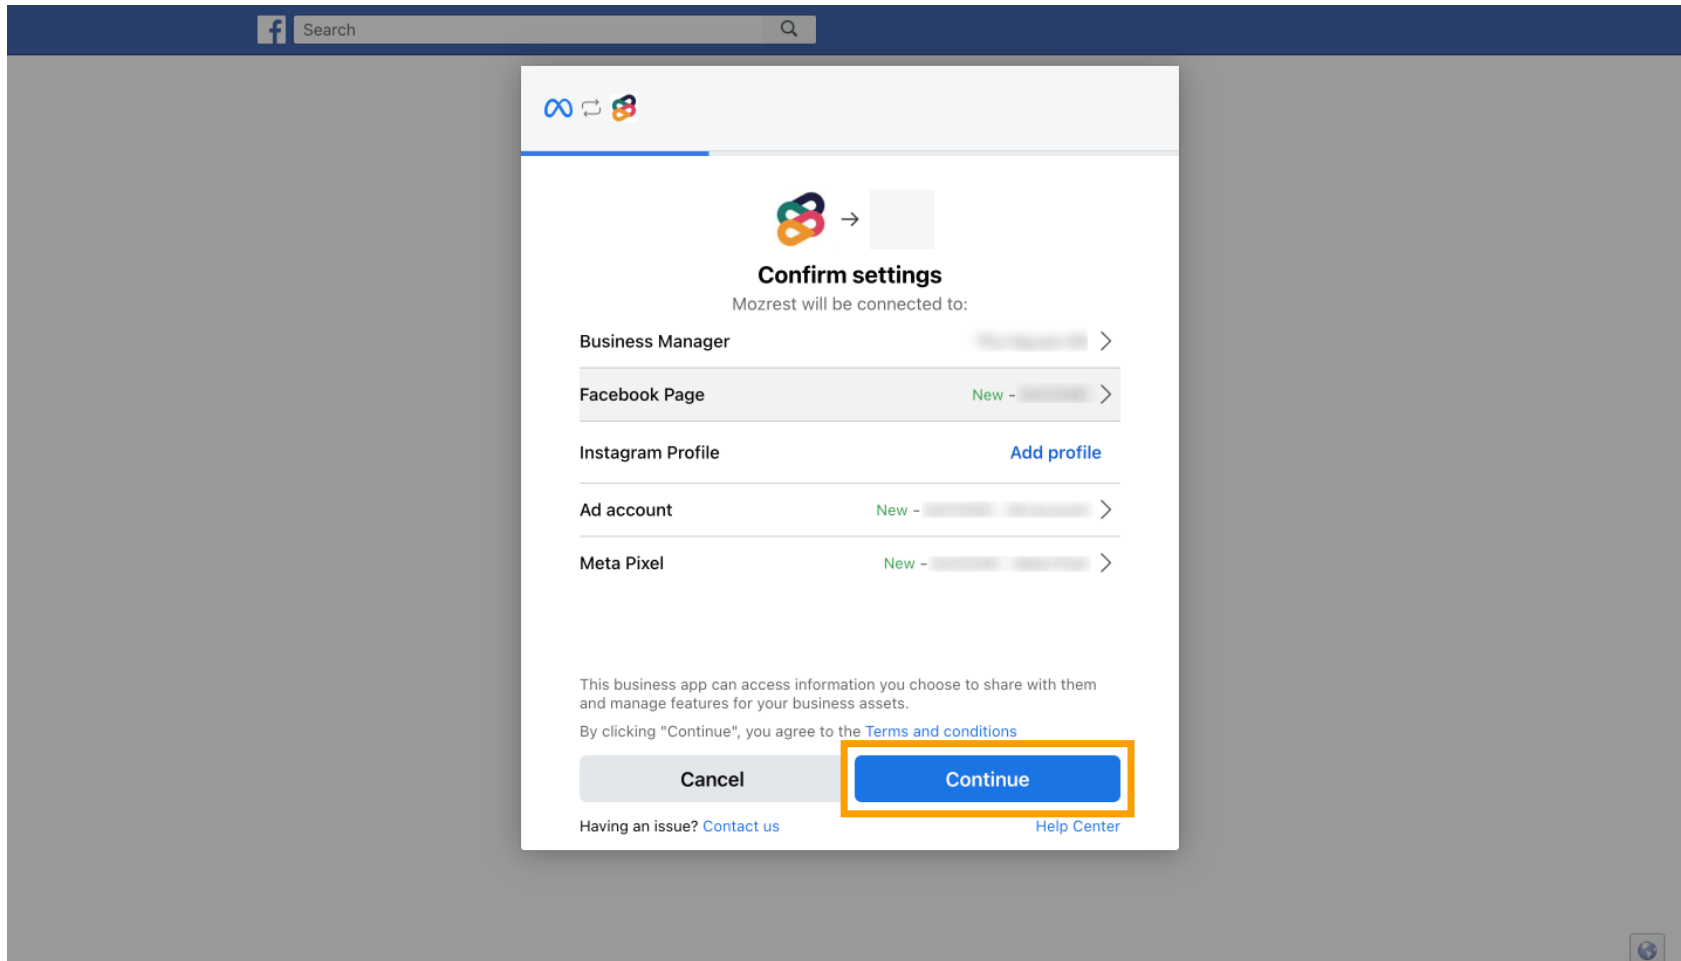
Search

Confirm settings
Mozrest will be connected to:

Business Manager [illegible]
Facebook Page New - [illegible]
Instagram Profile Add profile
Ad account New - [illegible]
Meta Pixel New - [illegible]

This business app can access information you choose to share with them and manage features for your business assets.

By clicking "Continue", you agree to the Terms and conditions

Cancel
Continue

Having an issue? Contact us
Help Center